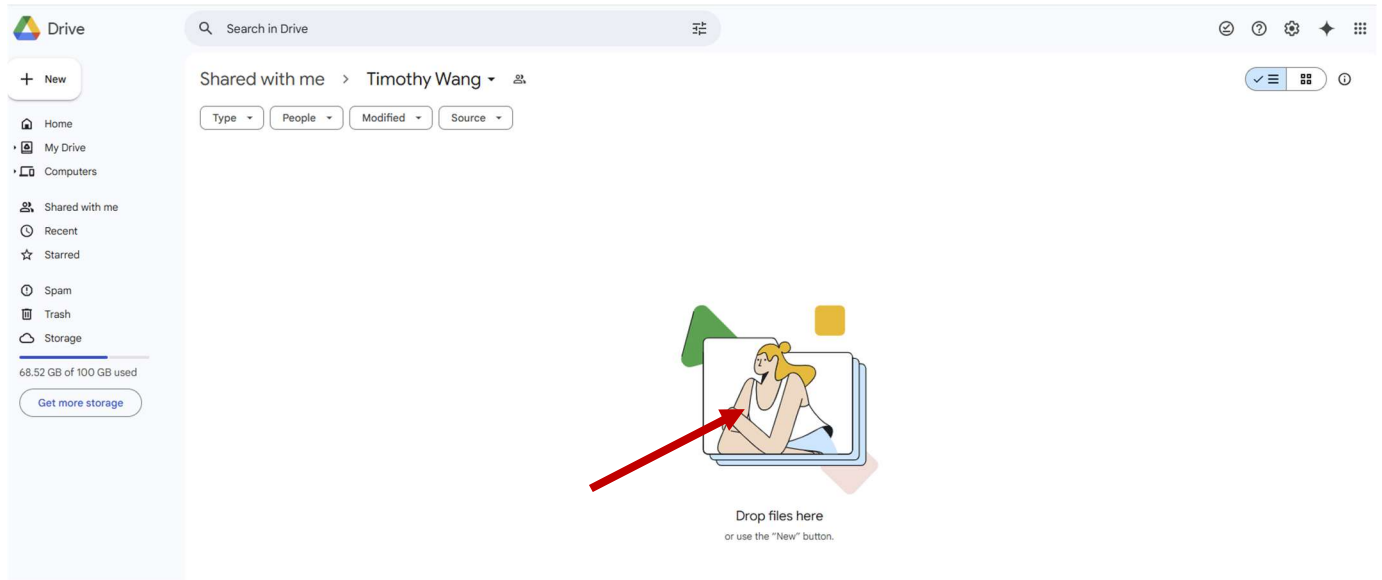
Drive

Search in Drive

New

Home
My Drive
Computers

Shared with me
Recent
Starred

Spam
Trash
Storage

68.52 GB of 100 GB used

Get more storage

Shared with me > Timothy Wang

Type
People
Modified
Source

Drop files here
or use the "New" button.